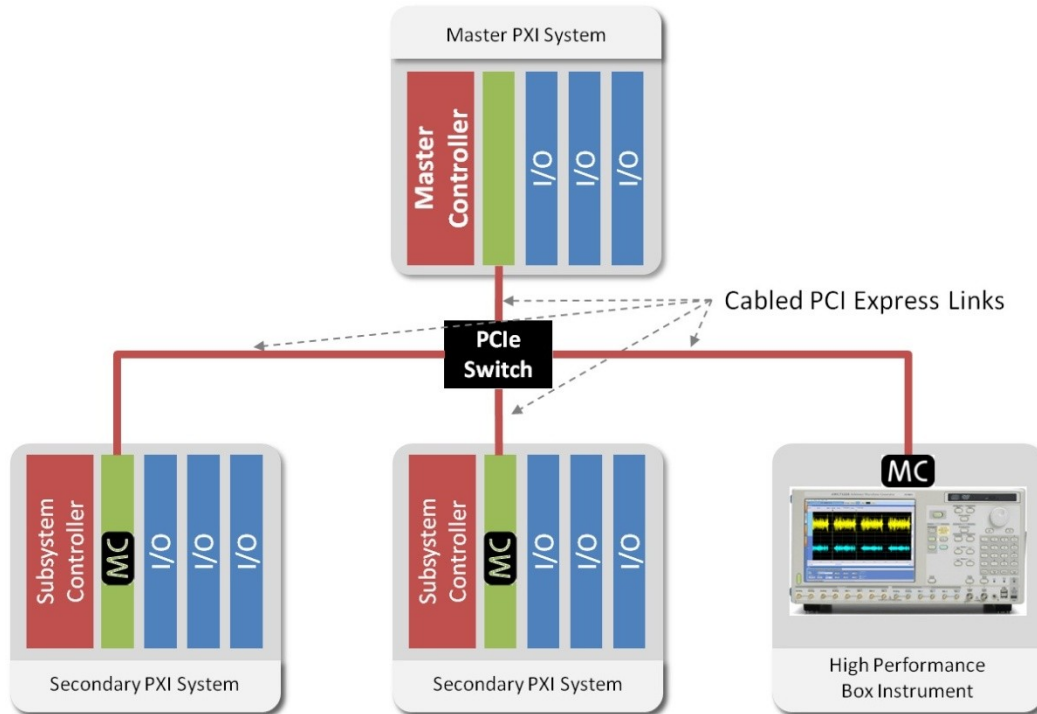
Master PXI System

Master Controller

I/O

I/O

I/O

Cabled PCI Express Links

PCIe Switch

Subsystem Controller

MC

I/O

I/O

I/O

Secondary PXI System

Subsystem Controller

MC

I/O

I/O

I/O

Secondary PXI System

MC

High Performance Box Instrument